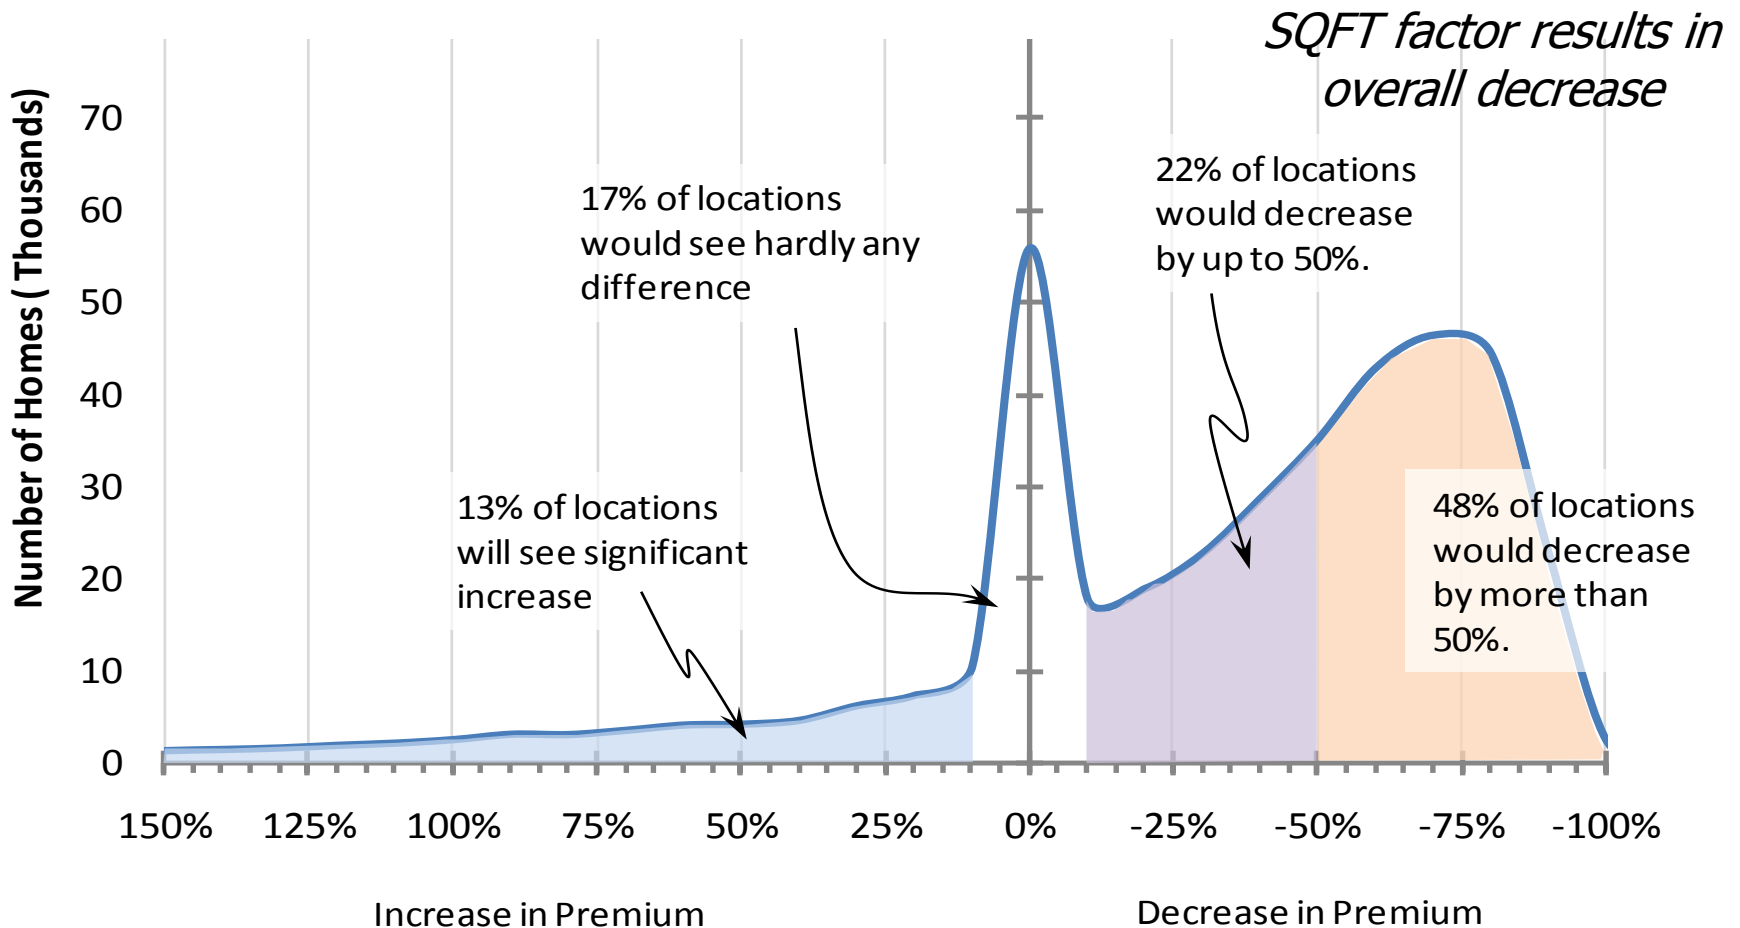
SQFT factor results in overall decrease

Number of Homes ( Thousands)

70
60
50
40
30
20
10
0

17% of locations would see hardly any difference

22% of locations would decrease by up to 50%.

13% of locations will see significant increase

48% of locations would decrease by more than 50%.

150%
125%
100%
75%
50%
25%
0%
-25%
-50%
-75%
-100%

Increase in Premium

Decrease in Premium